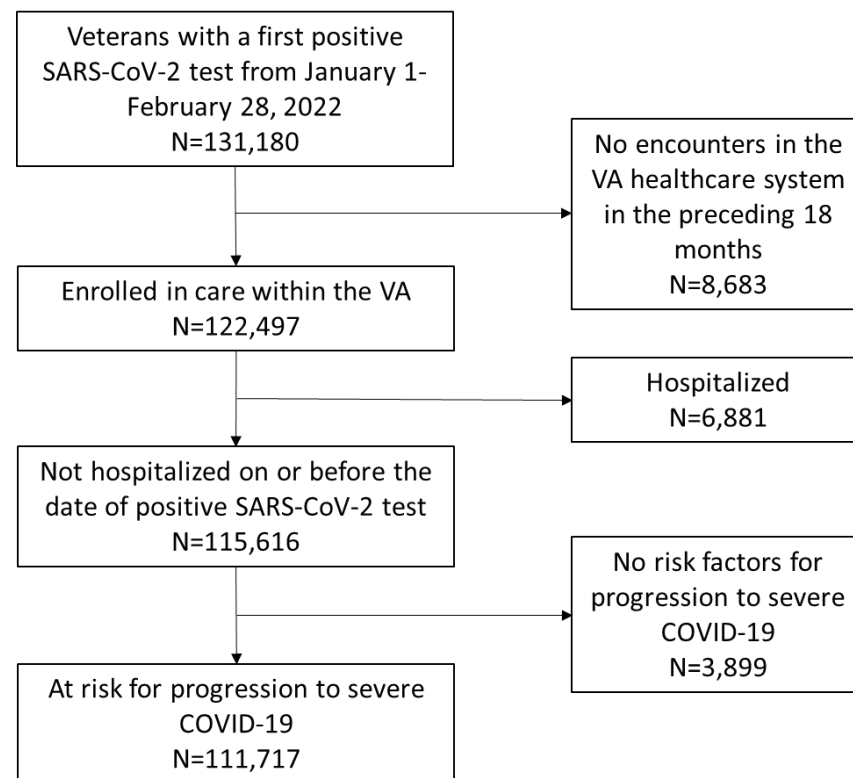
Veterans with a first positive SARS-CoV-2 test from January 1-February 28, 2022
N=131,180

No encounters in the VA healthcare system in the preceding 18 months
N=8,683

Enrolled in care within the VA
N=122,497

Hospitalized
N=6,881

Not hospitalized on or before the date of positive SARS-CoV-2 test
N=115,616

No risk factors for progression to severe COVID-19
N=3,899

At risk for progression to severe COVID-19
N=111,717